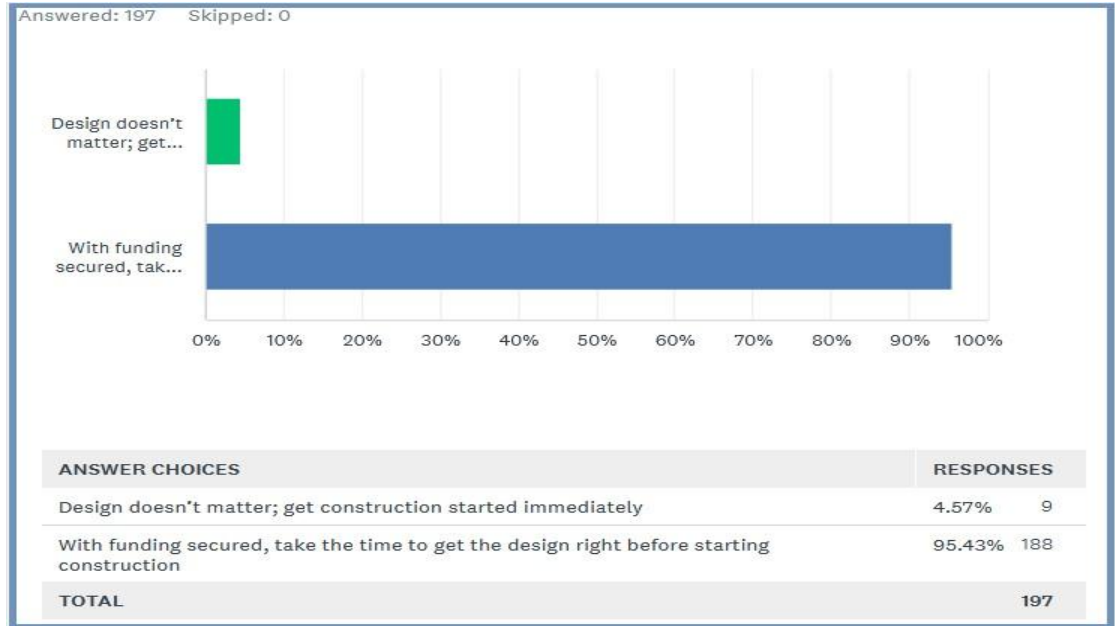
Answered: 197 Skipped: 0

Design doesn't matter; get...

With funding secured, tak...

0% 10% 20% 30% 40% 50% 60% 70% 80% 90% 100%

| ANSWER CHOICES | RESPONSES | |
|---|---|---|
| Design doesn't matter; get construction started immediately | 4.57% | 9 |
| With funding secured, take the time to get the design right before starting construction | 95.43% | 188 |
| TOTAL | | 197 |